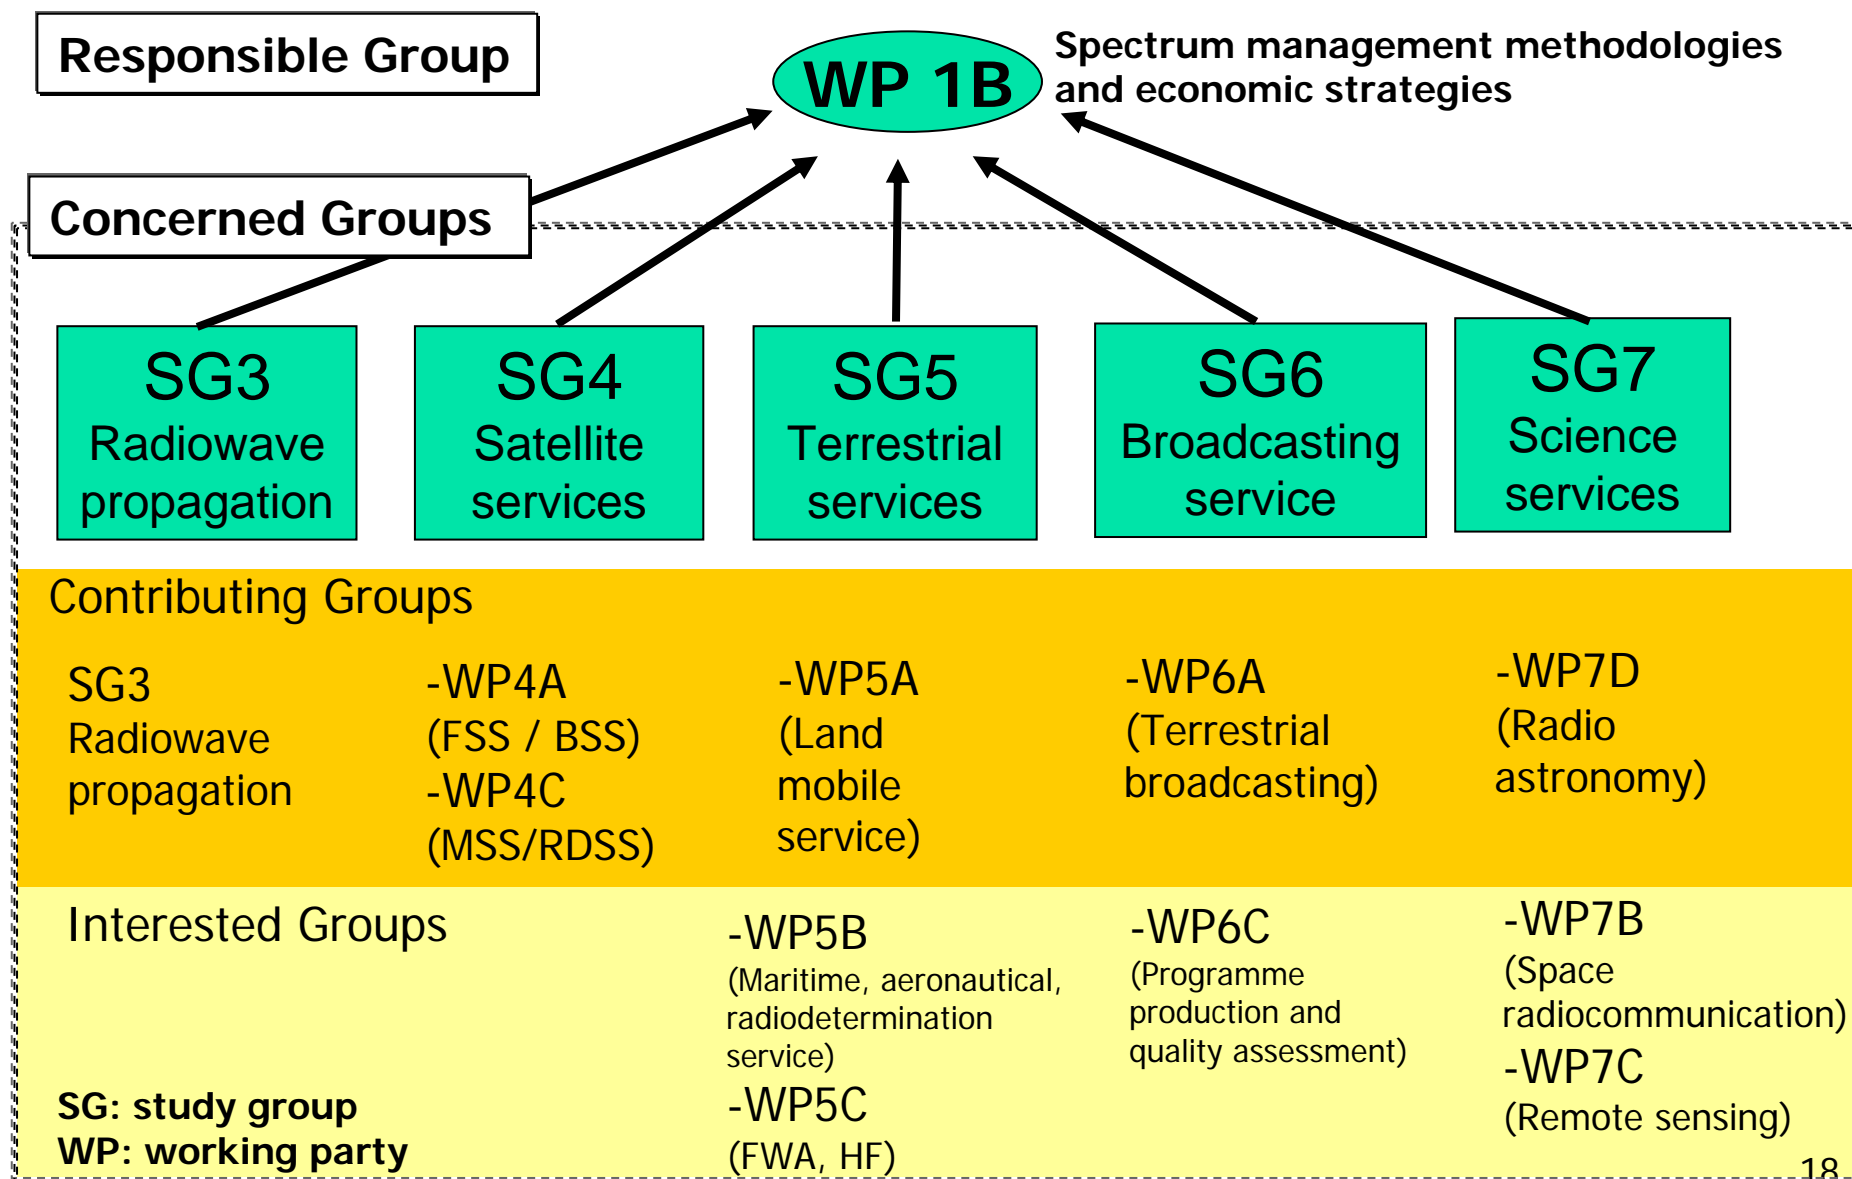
Responsible Group

WP 1B

Spectrum management methodologies and economic strategies

Concerned Groups

SG3 Radiowave propagation

SG4 Satellite services

SG5 Terrestrial services

SG6 Broadcasting service

SG7 Science services

Contributing Groups

SG3 Radiowave propagation

-WP4A (FSS / BSS)
-WP4C (MSS/RDSS)

-WP5A (Land mobile service)

-WP6A (Terrestrial broadcasting)

-WP7D (Radio astronomy)

Interested Groups

-WP5B (Maritime, aeronautical, radiodetermination service)
-WP5C (FWA, HF)

-WP6C (Programme production and quality assessment)

-WP7B (Space radiocommunication)
-WP7C (Remote sensing)

SG: study group
WP: working party

18